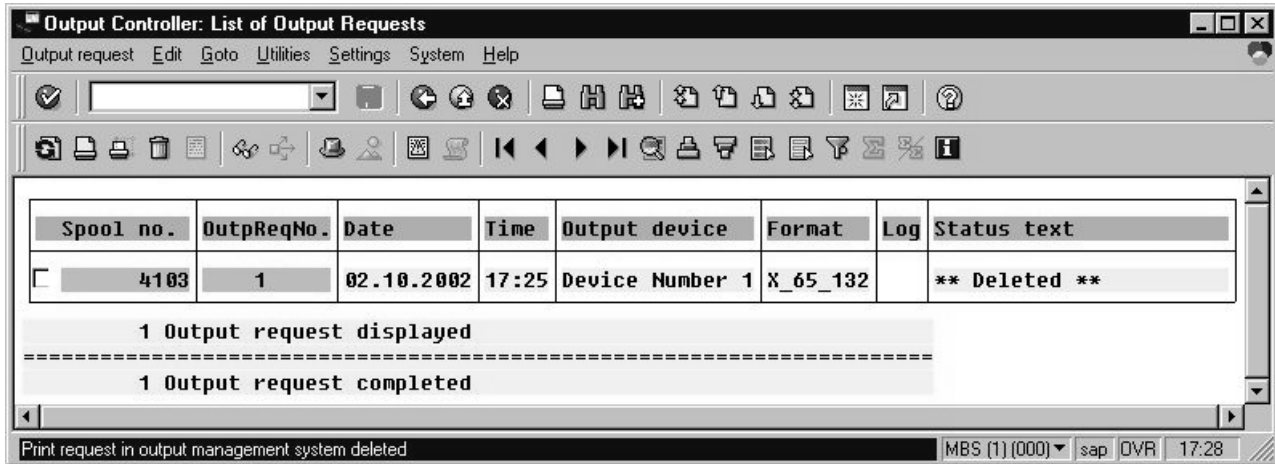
Output Controller: List of Output Requests

Output request Edit Goto Utilities Settings System Help

| Spool no. | OutpReqNo. | Date | Time | Output device | Format | Log | Status text |
|---|---|---|---|---|---|---|---|
| 4103 | 1 | 02.10.2002 | 17:25 | Device Number 1 | X_65_132 | | ** Deleted ** |

1 Output request displayed
================================================================
1 Output request completed

Print request in output management system deleted

MBS (1) (000) sap OVR 17:28